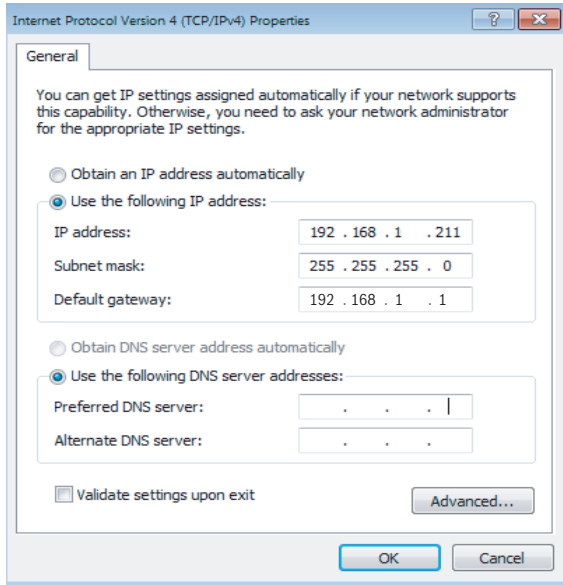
Internet Protocol Version 4 (TCP/IPv4) Properties

?

General

You can get IP settings assigned automatically if your network supports this capability. Otherwise, you need to ask your network administrator for the appropriate IP settings.

Obtain an IP address automatically

Use the following IP address:

IP address: 192 . 168 . 1 . 211

Subnet mask: 255 . 255 . 255 . 0

Default gateway: 192 . 168 . 1 . 1

Obtain DNS server address automatically

Use the following DNS server addresses:

Preferred DNS server: . . .

Alternate DNS server: . . .

Validate settings upon exit

Advanced...

OK

Cancel